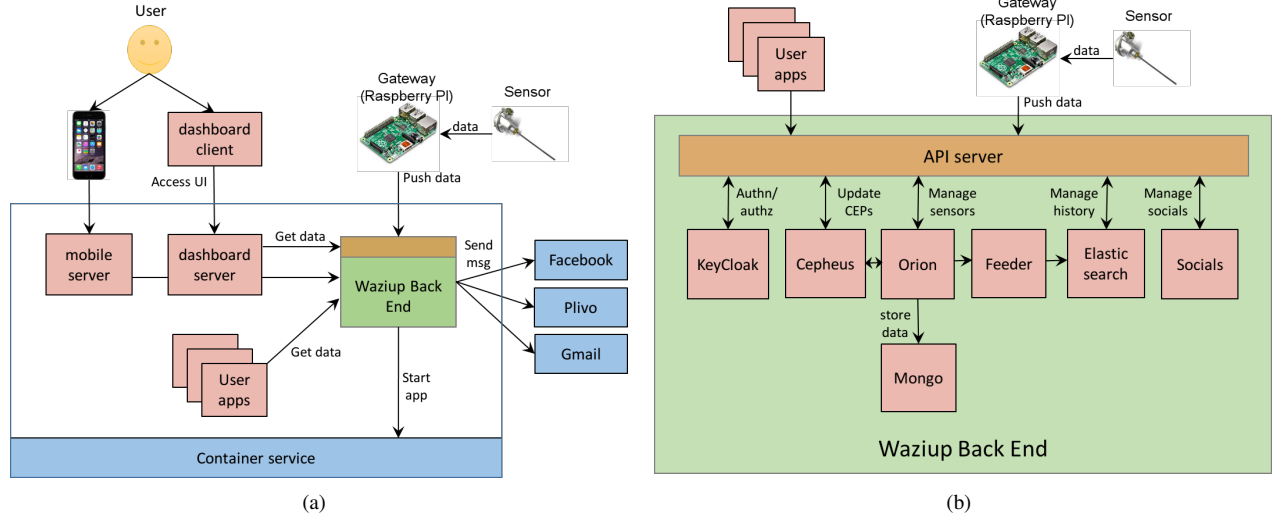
User

dashboard client

Access UI

Gateway (Raspberry PI)

Sensor

data

Push data

mobile server

dashboard server

Get data

Send msg

Waziup Back End

Facebook

Plivo

Gmail

Get data

User apps

Start app

Container service

(a)

User apps

Gateway (Raspberry PI)

Sensor

data

Push data

API server

Authn/ authz

Update CEPs

Manage sensors

Manage history

Manage socials

KeyCloak

Cepheus

Orion

Feeder

Elastic search

Socials

store data

Mongo

Waziup Back End

(b)